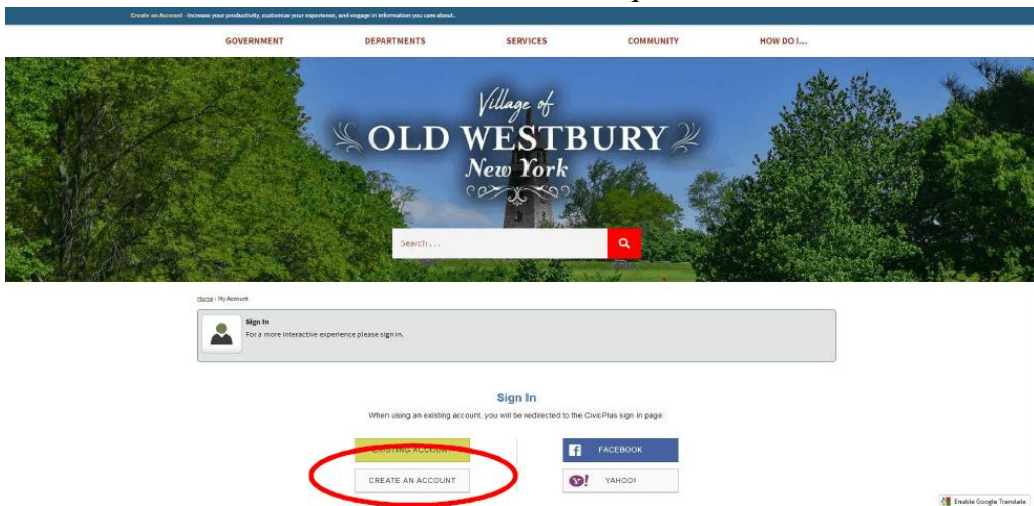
Create an Account - Increase your productivity, customize your experience, and engage in information you care about.

GOVERNMENT
DEPARTMENTS
SERVICES
COMMUNITY
HOW DO I...

Village of
OLD WESTBURY
New York

Search ...

Home › My Account

Sign In
For a more interactive experience please sign in.

Sign In
When using an existing account, you will be redirected to the CivicPlus sign in page.

EXISTING ACCOUNT
CREATE AN ACCOUNT
FACEBOOK
YAHOO!

Enable Google Translate